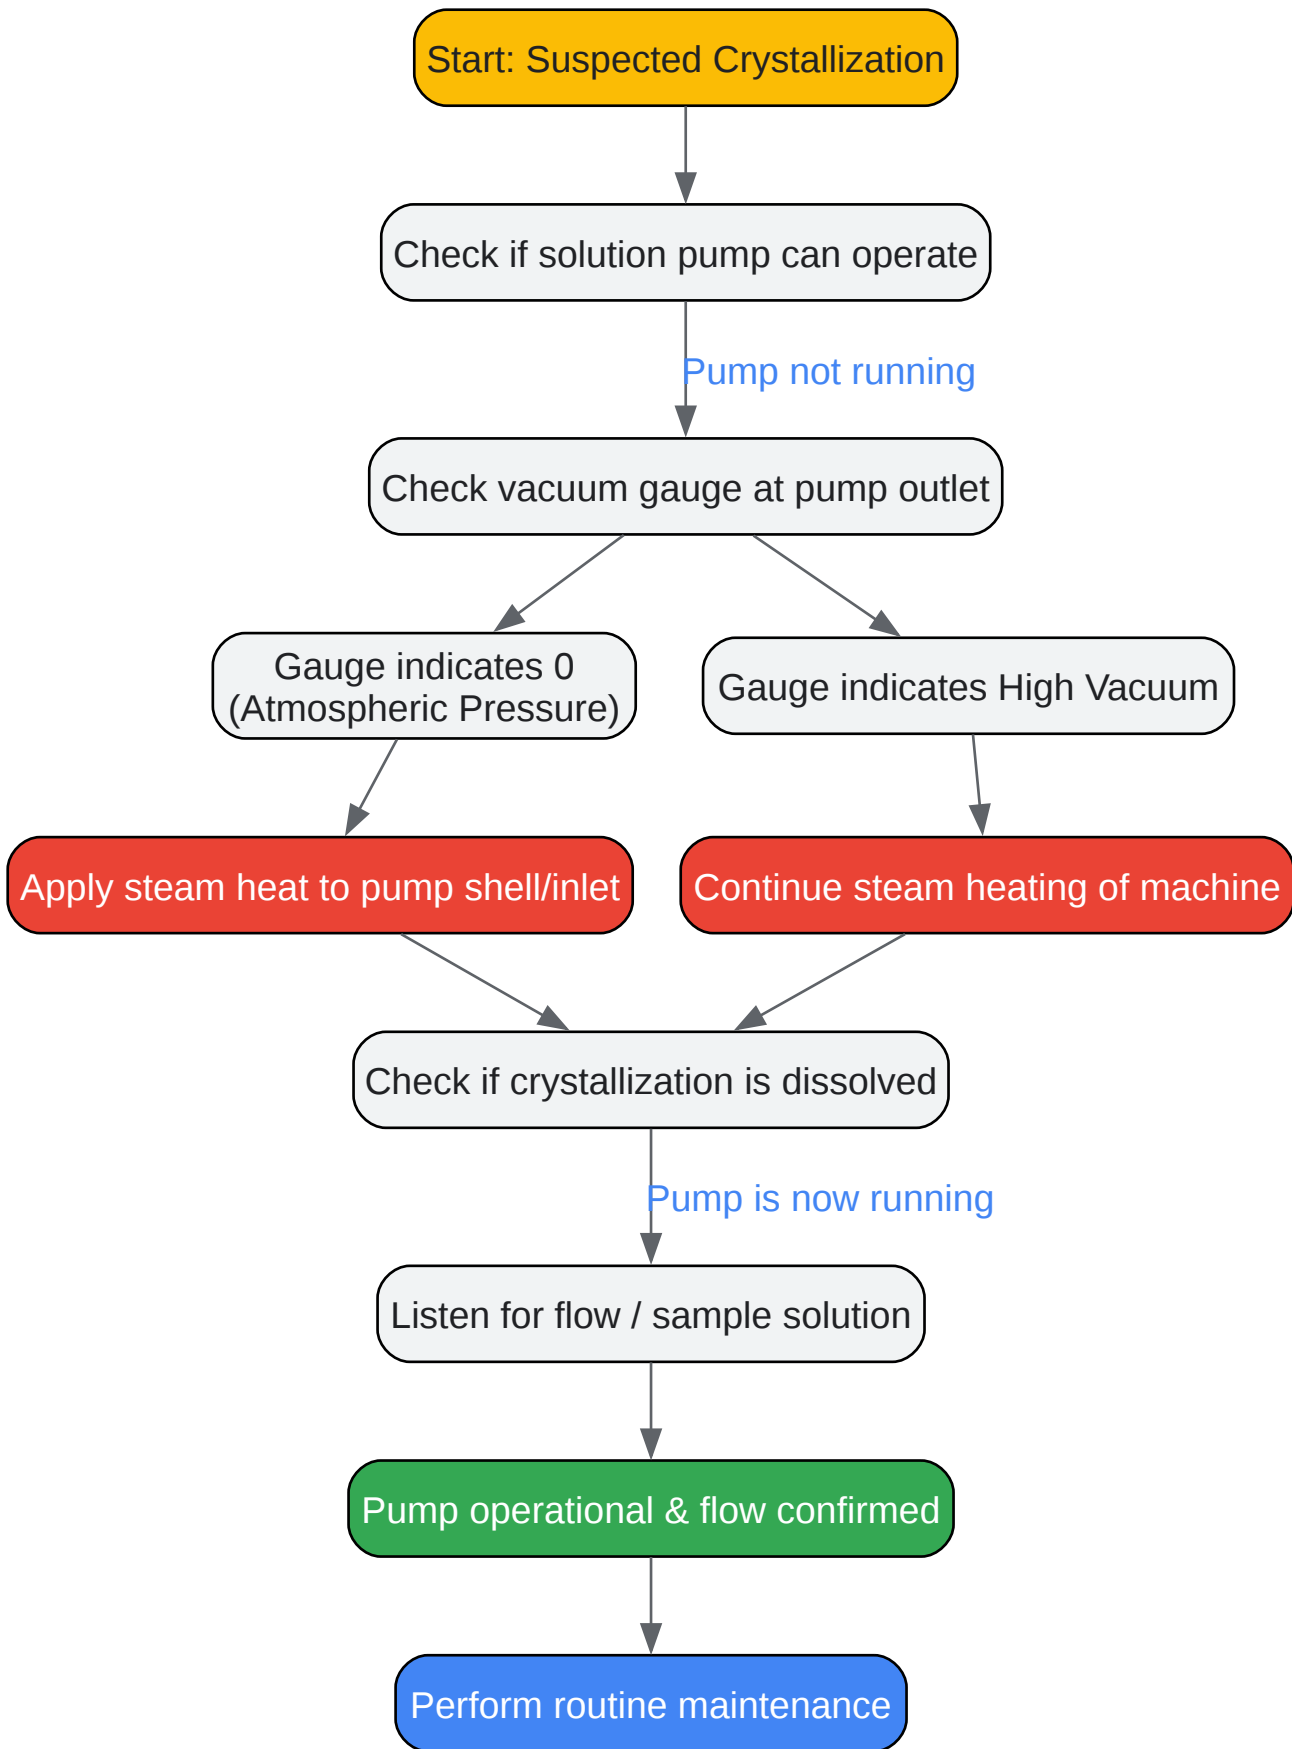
Start: Suspected Crystallization

Check if solution pump can operate

Pump not running

Check vacuum gauge at pump outlet

Gauge indicates 0 (Atmospheric Pressure)

Gauge indicates High Vacuum

Apply steam heat to pump shell/inlet

Continue steam heating of machine

Check if crystallization is dissolved

Pump is now running

Listen for flow / sample solution

Pump operational & flow confirmed

Perform routine maintenance